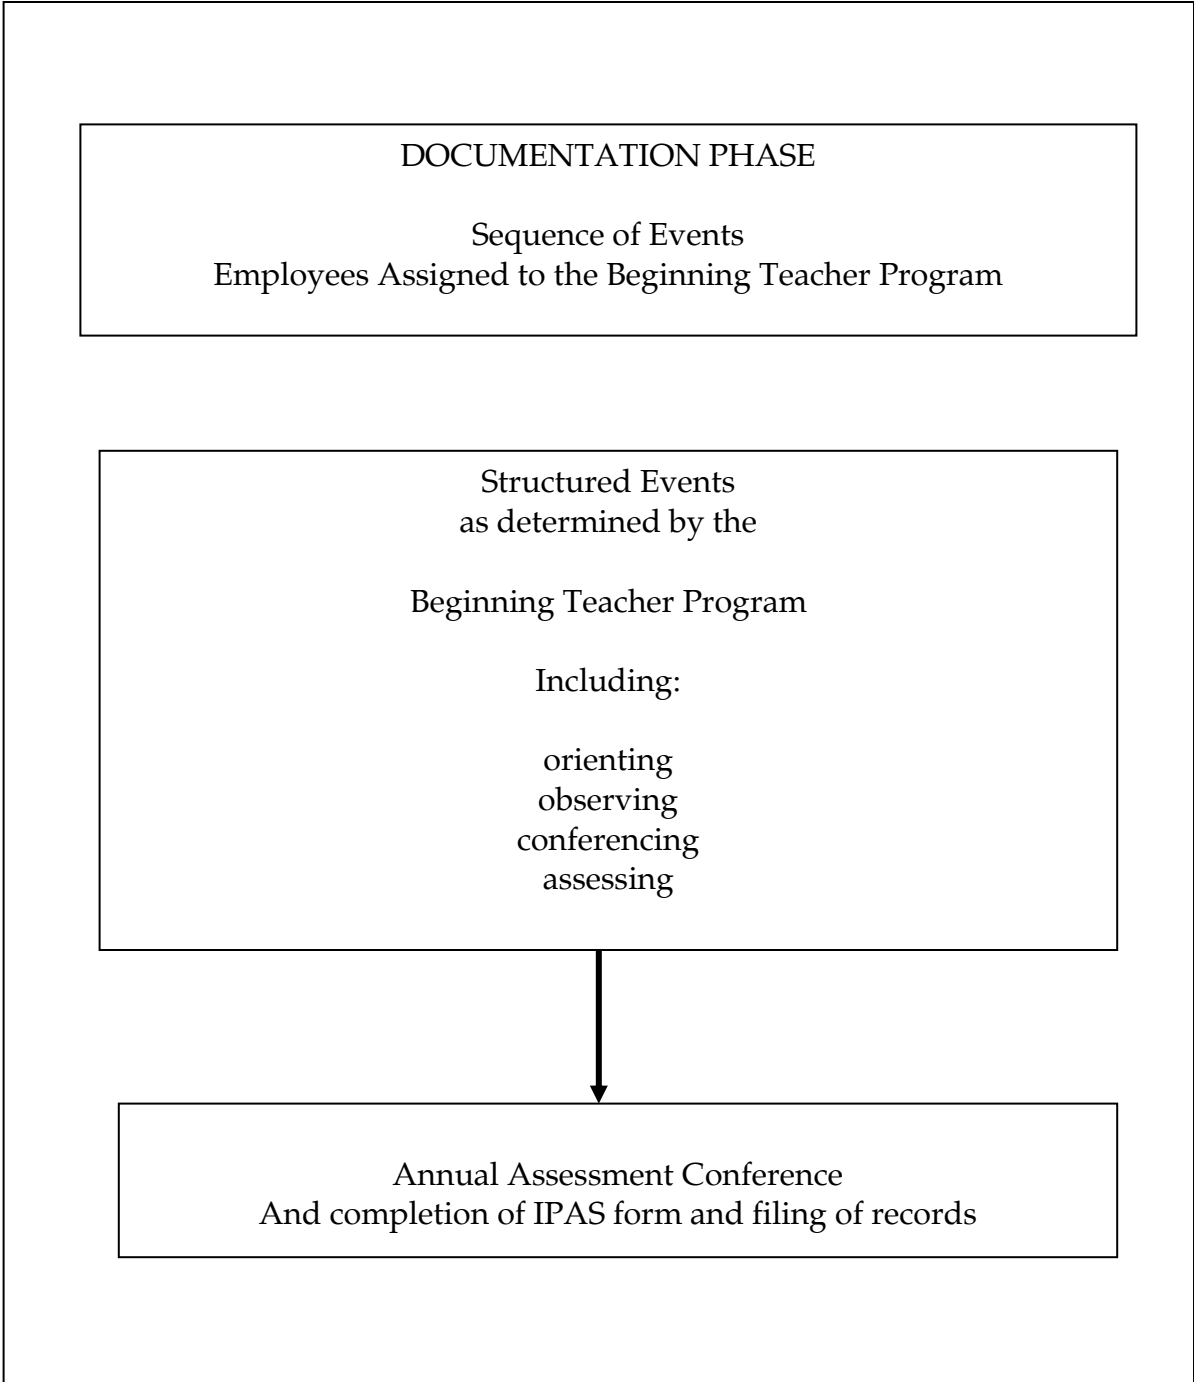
DOCUMENTATION PHASE

Sequence of Events
Employees Assigned to the Beginning Teacher Program

Structured Events
as determined by the

Beginning Teacher Program

Including:

orienting
observing
conferencing
assessing

Annual Assessment Conference
And completion of IPAS form and filing of records